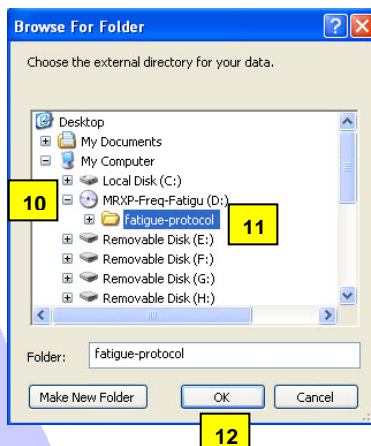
Browse For Folder

Choose the external directory for your data.

Desktop
My Documents
My Computer
Local Disk (C:)
10
MRXP-Freq-Fatigu (D:)
fatigue-protocol
11
Removable Disk (E:)
Removable Disk (F:)
Removable Disk (G:)
Removable Disk (H:)

Folder: fatigue-protocol

Make New Folder
OK
Cancel
12